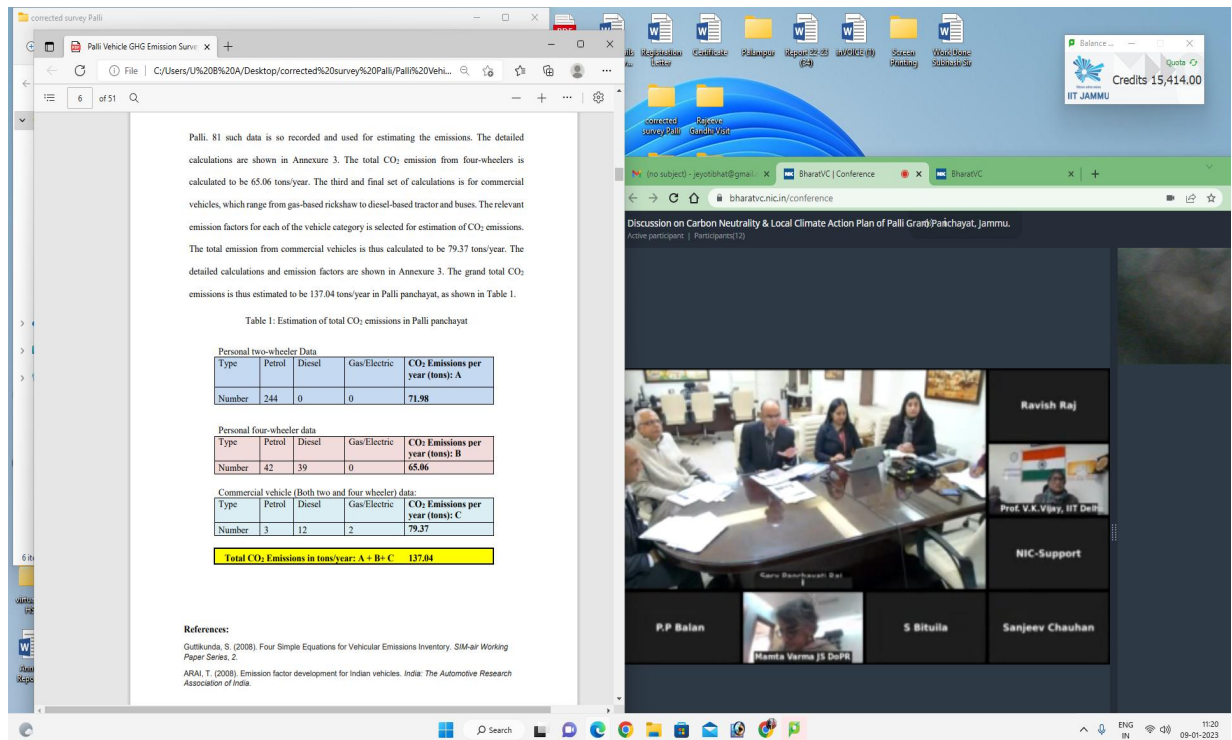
corrected survey Palli

Palli Vehicle GHG Emission Surve ×  +

File | C:/Users/U%20B%20A/Desktop/corrected%20survey%20Palli/Palli%20Vehi...

6 of 51

Palli. 81 such data is so recorded and used for estimating the emissions. The detailed calculations are shown in Annexure 3. The total $CO_2$ emission from four-wheelers is calculated to be 65.06 tons/year. The third and final set of calculations is for commercial vehicles, which range from gas-based rickshaw to diesel-based tractor and buses. The relevant emission factors for each of the vehicle category is selected for estimation of $CO_2$ emissions. The total emission from commercial vehicles is thus calculated to be 79.37 tons/year. The detailed calculations and emission factors are shown in Annexure 3. The grand total $CO_2$ emissions is thus estimated to be 137.04 tons/year in Palli panchayat, as shown in Table 1.

Table 1: Estimation of total $CO_2$ emissions in Palli panchayat

Personal two-wheeler Data

| Type | Petrol | Diesel | Gas/Electric | $CO_2$ Emissions per year (tons): A |
|---|---|---|---|---|
| Number | 244 | 0 | 0 | 71.98 |

Personal four-wheeler data

| Type | Petrol | Diesel | Gas/Electric | $CO_2$ Emissions per year (tons): B |
|---|---|---|---|---|
| Number | 42 | 39 | 0 | 65.06 |

Commercial vehicle (Both two and four wheeler) data:

| Type | Petrol | Diesel | Gas/Electric | $CO_2$ Emissions per year (tons): C |
|---|---|---|---|---|
| Number | 3 | 12 | 2 | 79.37 |

Total $CO_2$ Emissions in tons/year: A + B+ C 137.04

References:

Guttikunda, S. (2008). Four Simple Equations for Vehicular Emissions Inventory. SIM-air Working Paper Series, 2.

ARAI, T. (2008). Emission factor development for Indian vehicles. India: The Automotive Research Association of India.

Registration Letter  Certificate  Palampur  Report 22-23 (34)  INVOICE (1)  Screen Printing  Work Done Subhash Sir
corrected survey Palli  Rajeeve Gandhi Visit

Balance ...
Quota
Credits 15,414.00
IIT JAMMU

(no subject) - jeyotibhat@gmail... ×  BharatVC | Conference ×  BharatVC ×
bharatvc.nic.in/conference

Discussion on Carbon Neutrality & Local Climate Action Plan of Palli Gram Panchayat, Jammu.
Active participant | Participants(12)

Ravish Raj
Prof. V.K.Vijay, IIT Delhi
NIC-Support
Sarv Panchayati Raj
P.P Balan
Mamta Varma JS DoPR
S Bituila
Sanjeev Chauhan

6 it

Search
ENG IN
11:20
09-01-2023